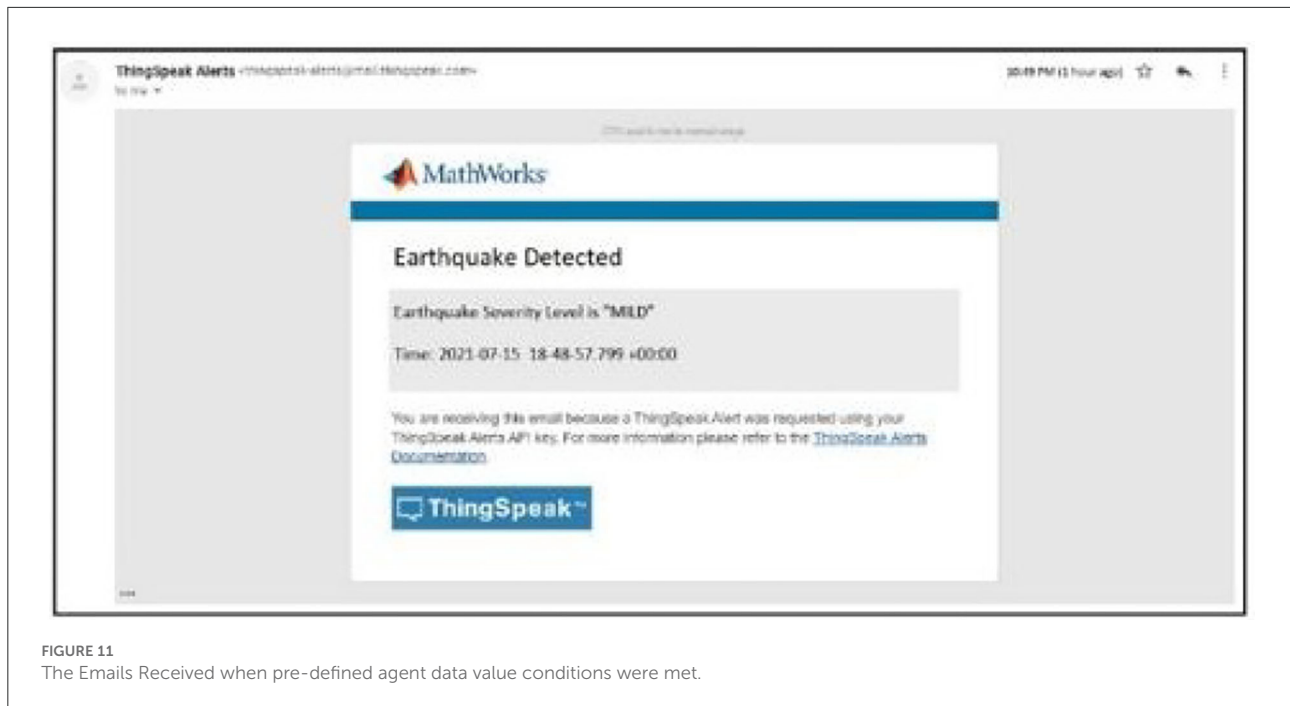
ThingSpeak Alerts <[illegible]>
to me

10:49 PM (1 hour ago)

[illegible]

MathWorks

Earthquake Detected

Earthquake Severity Level is "MILD"

Time: 2021-07-15 18-48-57.799 +00:00

You are receiving this email because a ThingSpeak Alert was requested using your ThingSpeak Alerts API key. For more information please refer to the ThingSpeak Alerts Documentation.

ThingSpeak™

FIGURE 11
The Emails Received when pre-defined agent data value conditions were met.